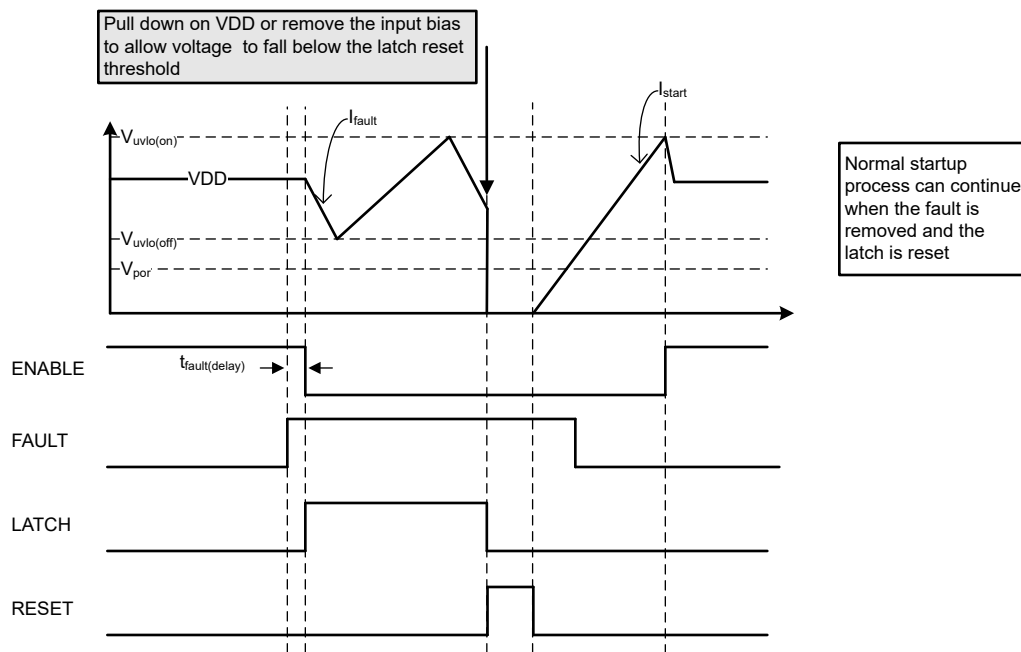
Pull down on VDD or remove the input bias to allow voltage to fall below the latch reset threshold

$I_{start}$

$I_{fault}$

$V_{uvlo(on)}$

VDD

$V_{uvlo(off)}$

$V_{por}$

Normal startup process can continue when the fault is removed and the latch is reset

ENABLE

$t_{fault(delay)}$

FAULT

LATCH

RESET